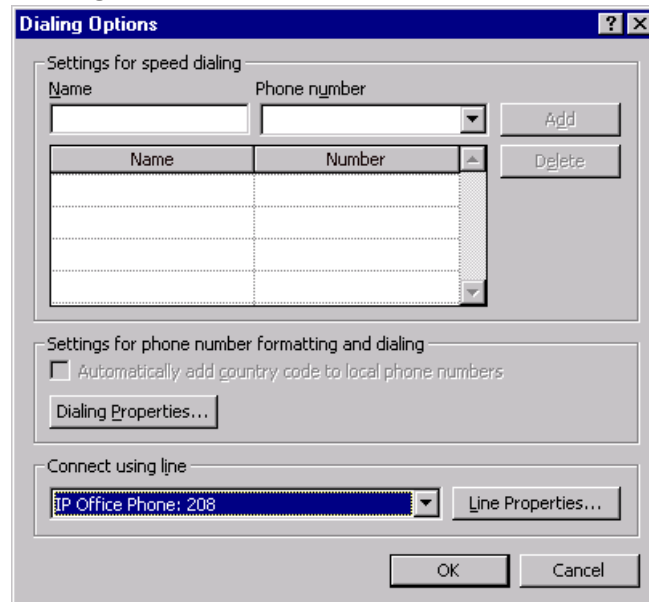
Dialing Options

?

Settings for speed dialing

Name

Phone number

Add

| Name | Number |
|---|---|
| | |
| | |
| | |
| | |

Delete

Settings for phone number formatting and dialing

Automatically add country code to local phone numbers

Dialing Properties...

Connect using line

IP Office Phone: 208

Line Properties...

OK

Cancel